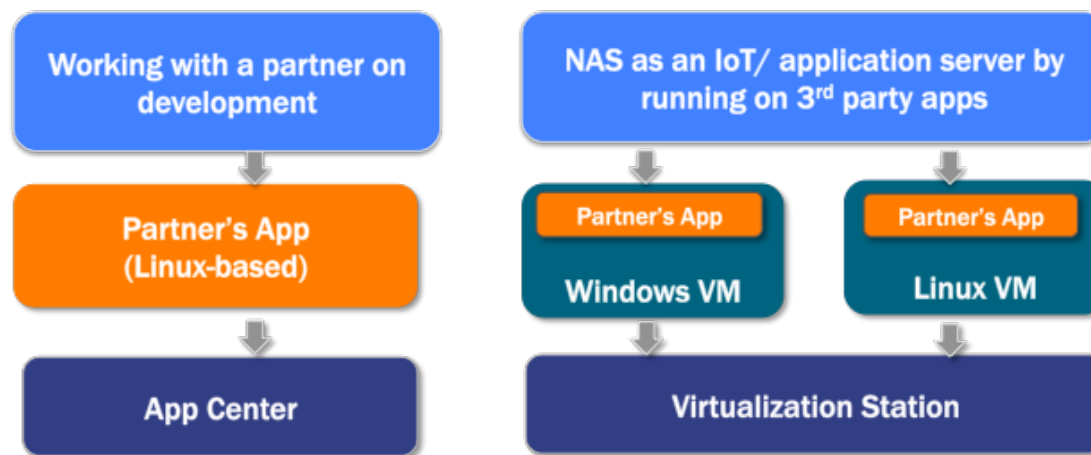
Working with a partner on development

Partner's App (Linux-based)

App Center

NAS as an IoT/ application server by running on 3$^{rd}$ party apps

Partner's App

Windows VM

Partner's App

Linux VM

Virtualization Station